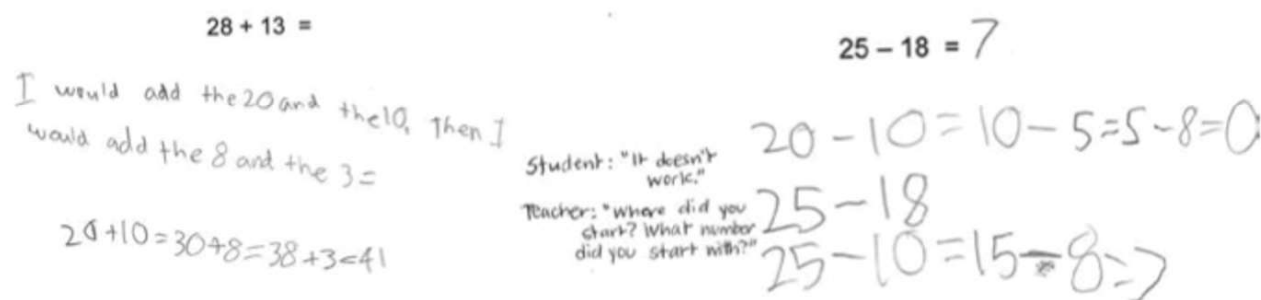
$28 + 13 =$

I would add the 20 and the 10. Then I would add the 8 and the 3=

$20+10=30+8=38+3=41$

$25 - 18 = 7$

$20-10=10-5=5-8=0$

Student: "It doesn't work."

Teacher: "Where did you start? What number did you start with?"

$25-18$

$25-10=15-8=7$